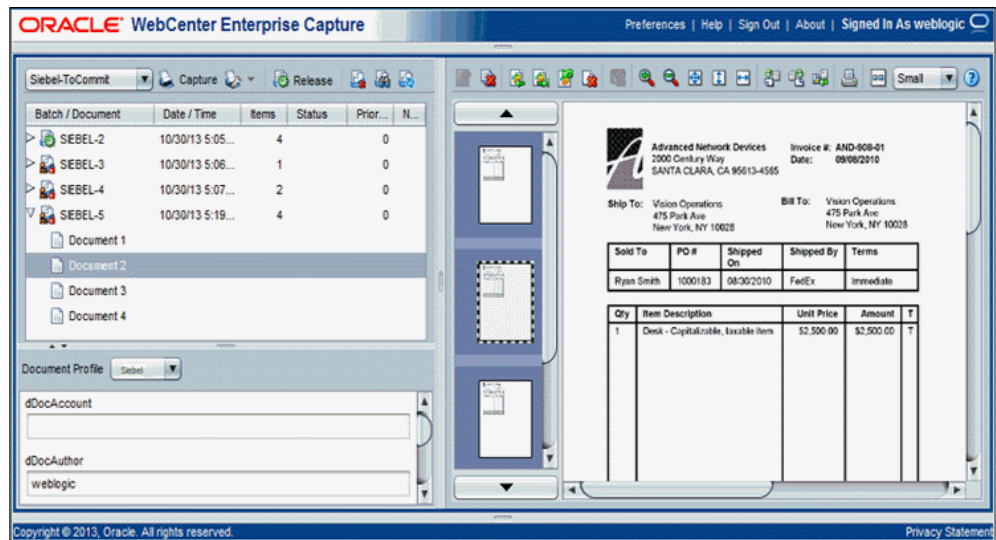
ORACLE® WebCenter Enterprise Capture

Preferences | Help | Sign Out | About | Signed In As weblogic

Siebel-ToCommit Capture Release

| Batch / Document | Date / Time | Items | Status | Prior... | N... |
|---|---|---|---|---|---|
| SIEBEL-2 | 10/30/13 5:05... | 4 | | 0 | |
| SIEBEL-3 | 10/30/13 5:06... | 1 | | 0 | |
| SIEBEL-4 | 10/30/13 5:07... | 2 | | 0 | |
| SIEBEL-5 | 10/30/13 5:19... | 4 | | 0 | |
| Document 1 | | | | | |
| Document 2 | | | | | |
| Document 3 | | | | | |
| Document 4 | | | | | |

Document Profile Siebel

dDocAccount

dDocAuthor
weblogic

Small

Advanced Network Devices
2000 Century Way
SANTA CLARA, CA 95613-4565

Invoice #: AND-908-01
Date: 09/08/2010

Ship To: Vision Operations
475 Park Ave
New York, NY 10028

Bill To: Vision Operations
475 Park Ave
New York, NY 10028

| Sold To | PO # | Shipped On | Shipped By | Terms |
|---|---|---|---|---|
| Ryan Smith | 1000183 | 08/30/2010 | FedEx | Immediate |

| Qty | Item Description | Unit Price | Amount | T |
|---|---|---|---|---|
| 1 | Desk - Capitalizable, taxable item | $2,500.00 | $2,500.00 | T |

Copyright © 2013, Oracle. All rights reserved.

Privacy Statement